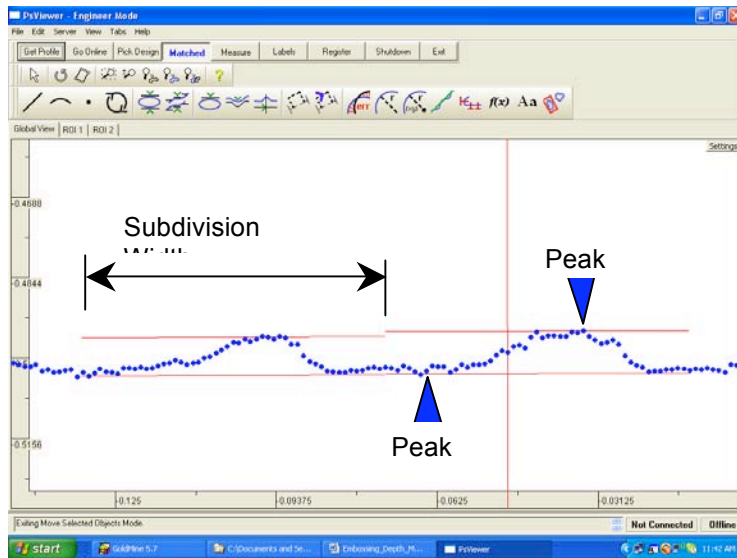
PsViewer - Engineer Mode

File Edit Server View Tabs Help

Get Profile | Go Online | Pick Design | Matched | Measure | Labels | Register | Shutdown | Exit

$f(x)$ Aa

Global View | ROI 1 | ROI 2

Settings

-0.4688

Subdivision Width

-0.4844

Peak

Peak

-0.5156

-0.125

-0.09375

-0.0625

-0.03125

Exiting Move Selected Objects Mode.

Not Connected | Offline

start | GoldMine 5.7 | C:\Documents and Se... | Embossing_Depth_M... | PsViewer | 11:42 AM